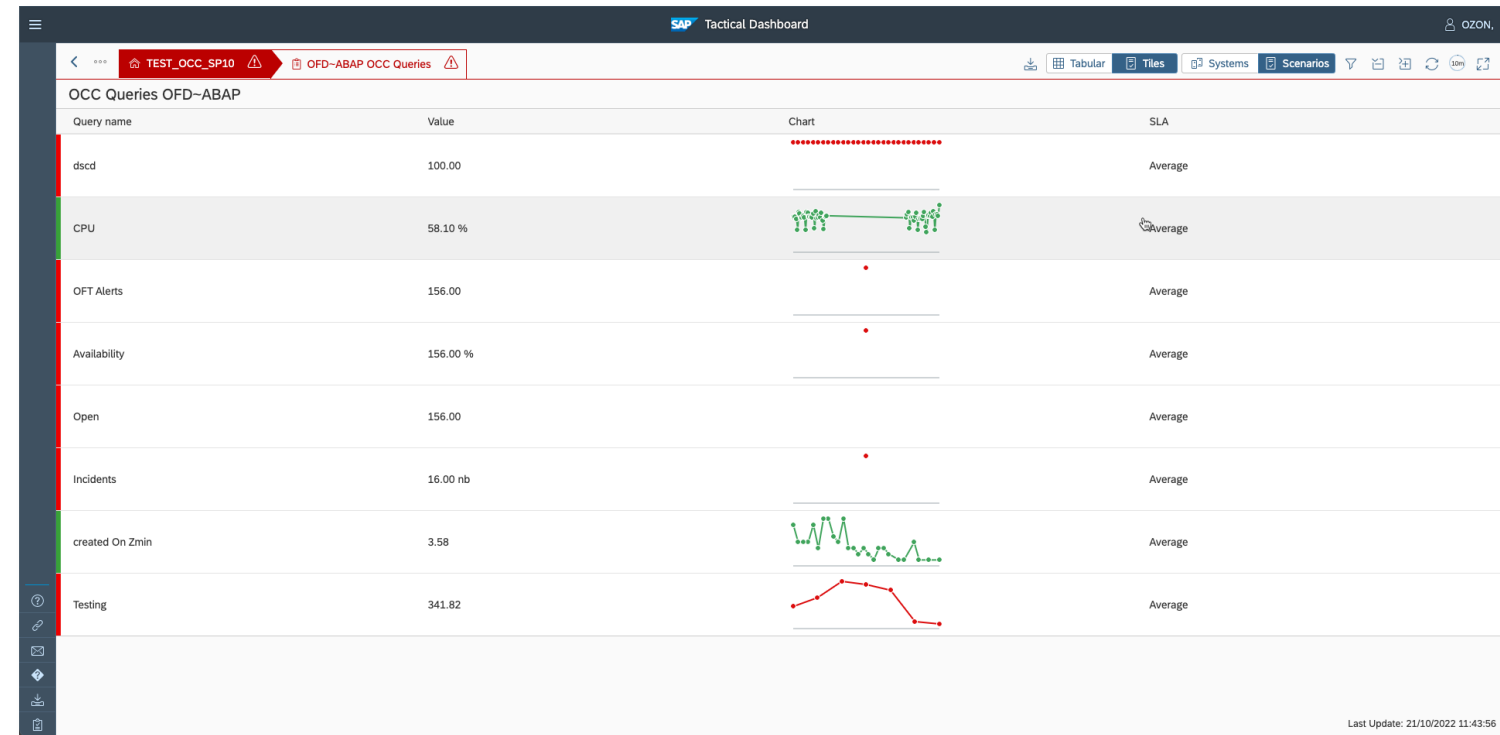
SAP Tactical Dashboard

OZON,

TEST_OCC_SP10

OFD~ABAP OCC Queries

Tabular Tiles Systems Scenarios

10m

OCC Queries OFD~ABAP

| Query name | Value | Chart | SLA |
|---|---|---|---|
| dscd | 100.00 | | Average |
| CPU | 58.10 % | | Average |
| OFT Alerts | 156.00 | | Average |
| Availability | 156.00 % | | Average |
| Open | 156.00 | | Average |
| Incidents | 16.00 nb | | Average |
| created On Zmin | 3.58 | | Average |
| Testing | 341.82 | | Average |

Last Update: 21/10/2022 11:43:56